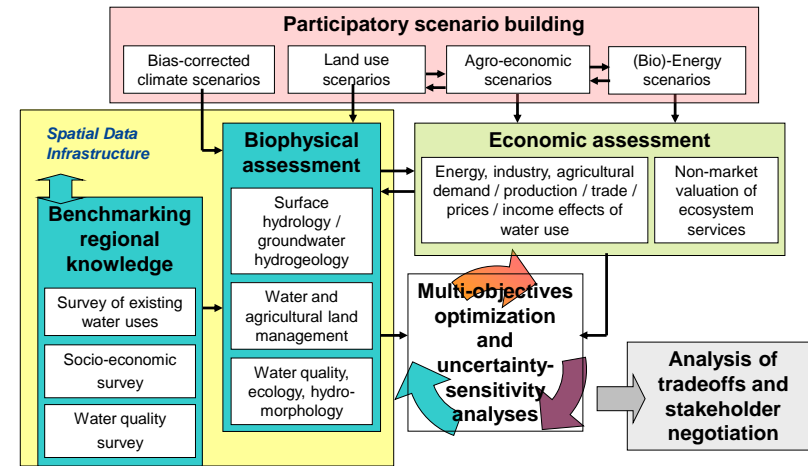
Participatory scenario building

Bias-corrected climate scenarios

Land use scenarios

Agro-economic scenarios

(Bio)-Energy scenarios

Spatial Data Infrastructure

Biophysical assessment

Surface hydrology / groundwater hydrogeology

Water and agricultural land management

Water quality, ecology, hydro-morphology

Economic assessment

Energy, industry, agricultural demand / production / trade / prices / income effects of water use

Non-market valuation of ecosystem services

Benchmarking regional knowledge

Survey of existing water uses

Socio-economic survey

Water quality survey

Multi-objectives optimization and uncertainty-sensitivity analyses

Analysis of tradeoffs and stakeholder negotiation